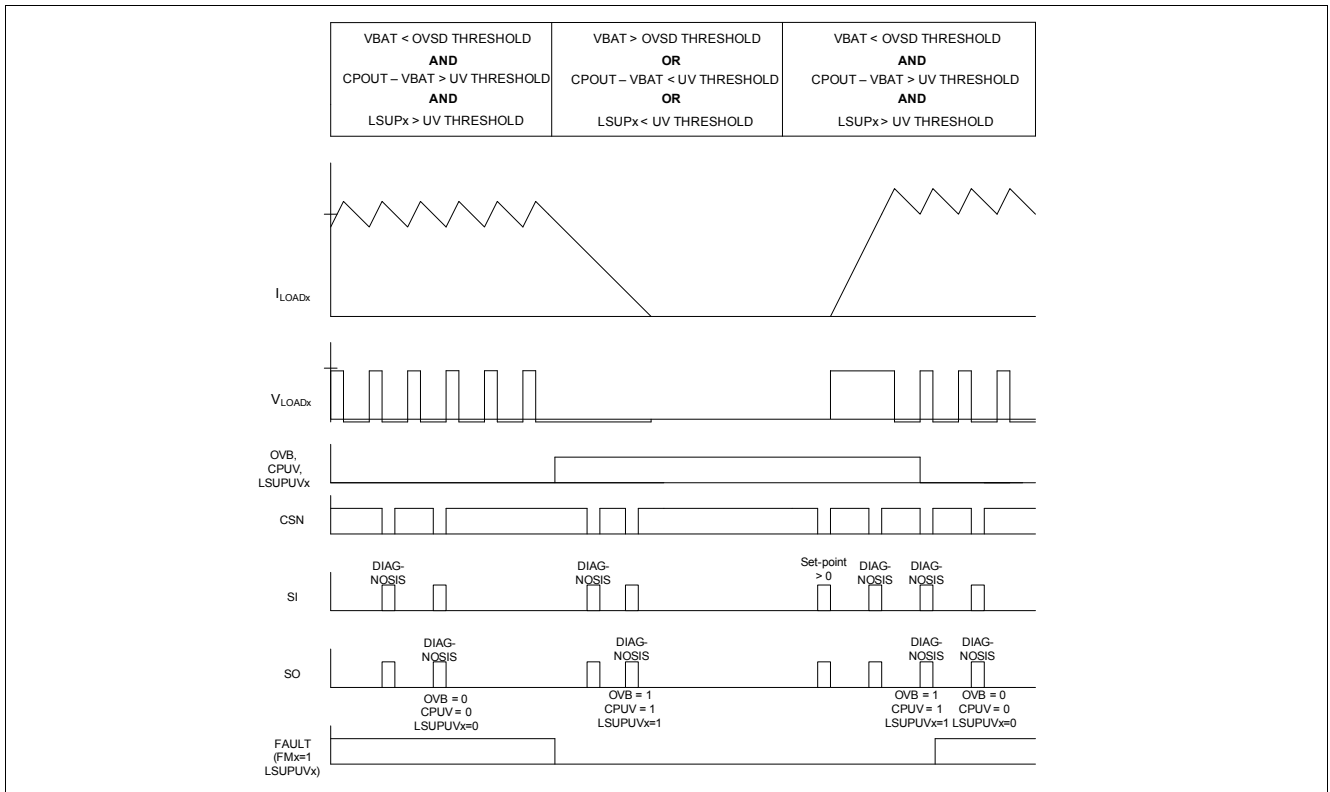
| VBAT < OVSD THRESHOLD **AND** CPOUT – VBAT > UV THRESHOLD **AND** LSUPx > UV THRESHOLD | VBAT > OVSD THRESHOLD **OR** CPOUT – VBAT < UV THRESHOLD **OR** LSUPx < UV THRESHOLD | VBAT < OVSD THRESHOLD **AND** CPOUT – VBAT > UV THRESHOLD **AND** LSUPx > UV THRESHOLD |
|---|---|---|

$I_{LOADx}$

$V_{LOADx}$

OVB, CPUV, LSUPUVx

CSN

SI

DIAG-NOSIS

DIAG-NOSIS

Set-point > 0

DIAG-NOSIS

DIAG-NOSIS

SO

DIAG-NOSIS

DIAG-NOSIS

DIAG-NOSIS

DIAG-NOSIS

OVB = 0
CPUV = 0
LSUPUVx=0

OVB = 1
CPUV = 1
LSUPUVx=1

OVB = 1
CPUV = 1
LSUPUVx=1

OVB = 0
CPUV = 0
LSUPUVx=0

FAULT (FMx=1 LSUPUVx)